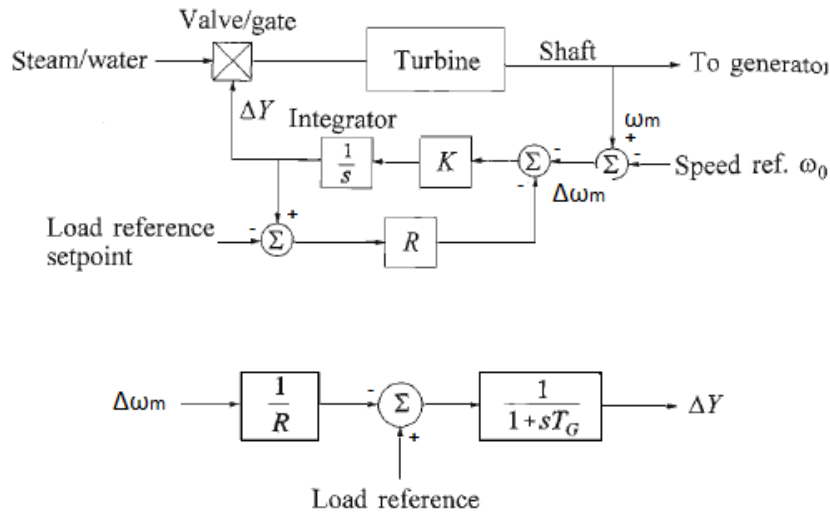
Valve/gate

Steam/water

Turbine

Shaft

To generator

$\Delta Y$

Integrator

$\omega_m$

$\frac{1}{s}$

$K$

$\Sigma$

$\Sigma$

-

-

+

-

Speed ref. $\omega_0$

-

$\Delta\omega_m$

Load reference setpoint

-

$\Sigma$

+

$R$

$\Delta\omega_m$

$\frac{1}{R}$

-

$\Sigma$

+

$\frac{1}{1+sT_G}$

$\Delta Y$

Load reference